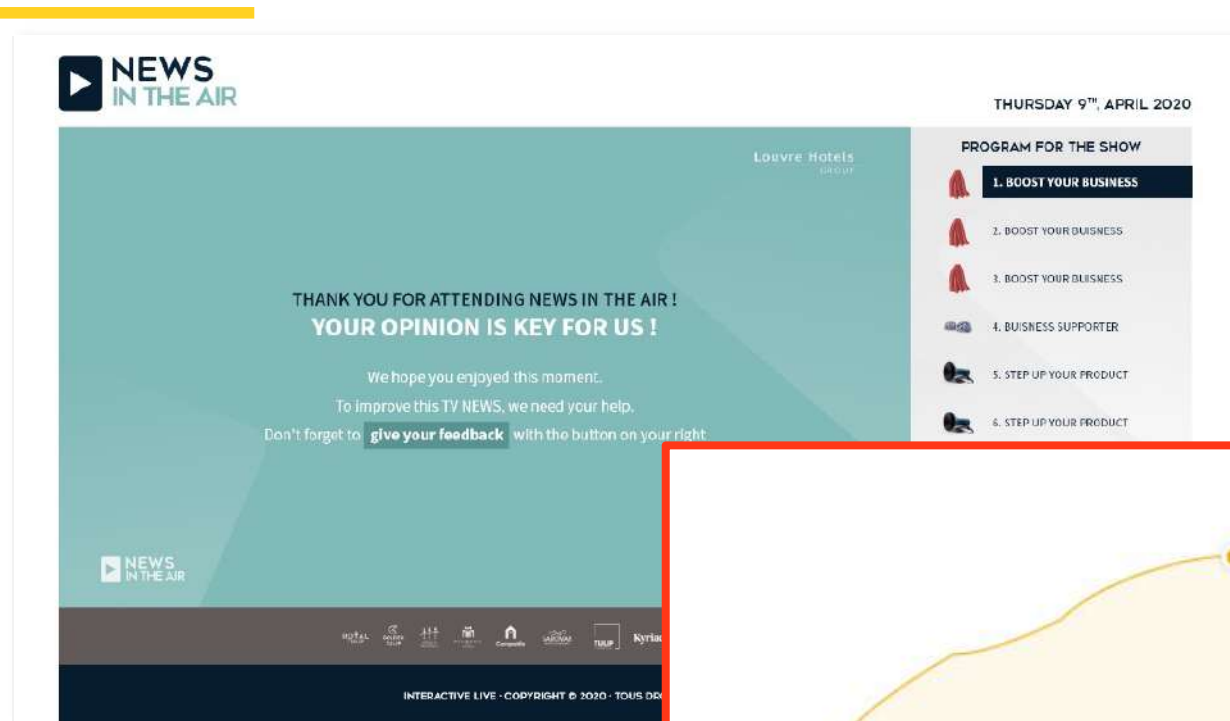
NEWS
IN THE AIR

THURSDAY 9$^{TH}$, APRIL 2020

Louvre Hotels
GROUP

THANK YOU FOR ATTENDING NEWS IN THE AIR !
YOUR OPINION IS KEY FOR US !

We hope you enjoyed this moment.
To improve this TV NEWS, we need your help.
Don't forget to give your feedback with the button on your right

NEWS
IN THE AIR

PROGRAM FOR THE SHOW
1. BOOST YOUR BUSINESS
2. BOOST YOUR BUISNESS
3. BOOST YOUR BUISNESS
4. BUISNESS SUPPORTER
5. STEP UP YOUR PRODUCT
6. STEP UP YOUR PRODUCT

Campanile
TULIP
Kyriad

INTERACTIVE LIVE - COPYRIGHT © 2020 - TOUS DR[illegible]